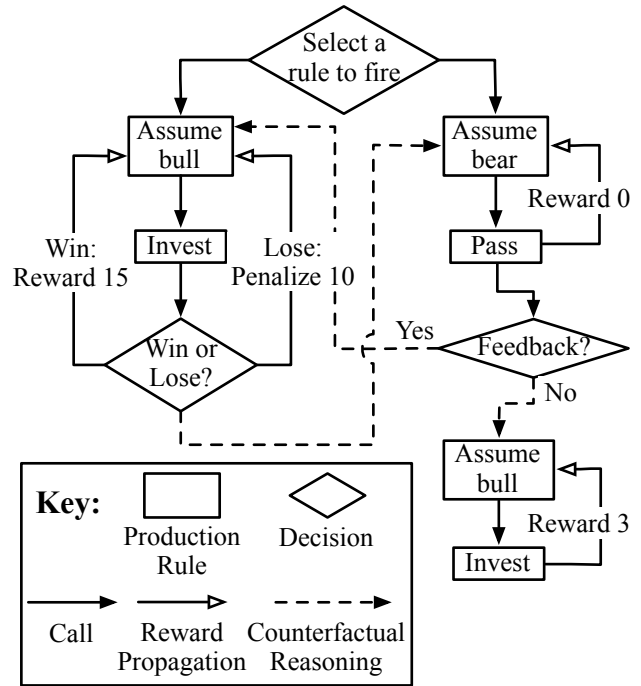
Select a rule to fire

Assume bull

Invest

Win: Reward 15

Lose: Penalize 10

Win or Lose?

Assume bear

Reward 0

Pass

Yes

Feedback?

No

Assume bull

Reward 3

Invest

Key:

Production Rule

Decision

Call

Reward Propagation

Counterfactual Reasoning